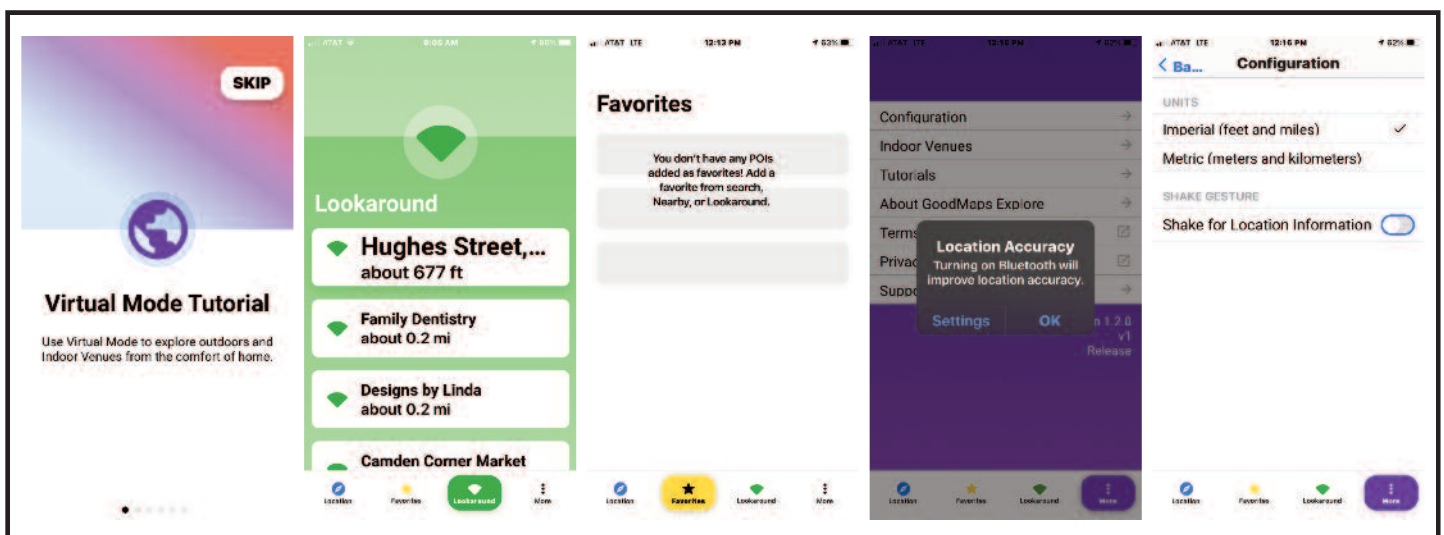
SKIP

Virtual Mode Tutorial

Use Virtual Mode to explore outdoors and Indoor Venues from the comfort of home.

AT&T 9:06 AM 60%

Lookaround

Hughes Street,...
about 677 ft

Family Dentistry
about 0.2 mi

Designs by Linda
about 0.2 mi

Camden Corner Market

Location Favorites Lookaround More

AT&T LTE 12:13 PM 63%

Favorites

You don't have any POIs added as favorites! Add a favorite from search, Nearby, or Lookaround.

Location Favorites Lookaround More

AT&T LTE 12:15 PM 62%

Configuration
Indoor Venues
Tutorials
About GoodMaps Explore
Terms
Privac
Suppo

Location Accuracy
Turning on Bluetooth will improve location accuracy.
Settings OK

n 1.2.0
v1
Release

Location Favorites Lookaround More

AT&T LTE 12:16 PM 62%

Ba... Configuration

UNITS
Imperial (feet and miles) ✓
Metric (meters and kilometers)

SHAKE GESTURE
Shake for Location Information

Location Favorites Lookaround More